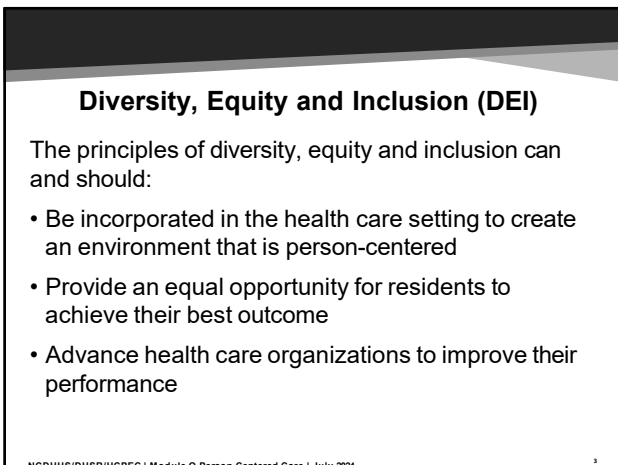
Diversity, Equity and Inclusion (DEI)

The principles of diversity, equity and inclusion can and should:

• Be incorporated in the health care setting to create an environment that is person-centered

• Provide an equal opportunity for residents to achieve their best outcome

• Advance health care organizations to improve their performance

NCDHHS/DHSR/HCPEC | Module 2 Person-Centered Care | July 2021

3